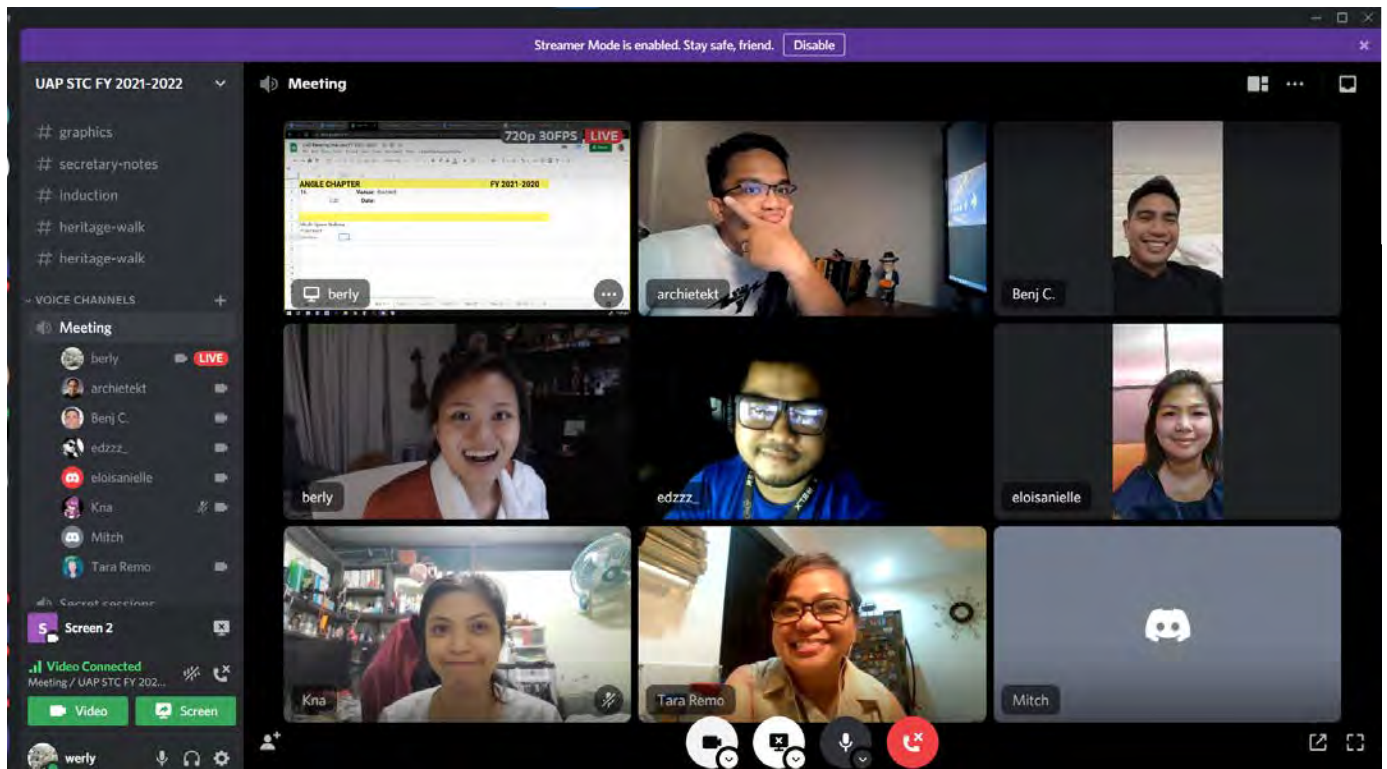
Streamer Mode is enabled. Stay safe, friend. Disable

UAP STC FY 2021-2022

# graphics
# secretary-notes
# induction
# heritage-walk
# heritage-walk

VOICE CHANNELS

Meeting
berly LIVE
archietekt
Benj C.
edzzz_
eloisanielle
Kna
Mitch
Tara Remo

Secret sessions

Screen 2

Video Connected
Meeting / UAP STC FY 202...

Video
Screen

werly

Meeting

720p 30FPS LIVE

ANGLE CHAPTER
FY 2021-2020
Venue:
Date:

berly
archietekt
Benj C.
berly
edzzz_
eloisanielle
Kna
Tara Remo
Mitch